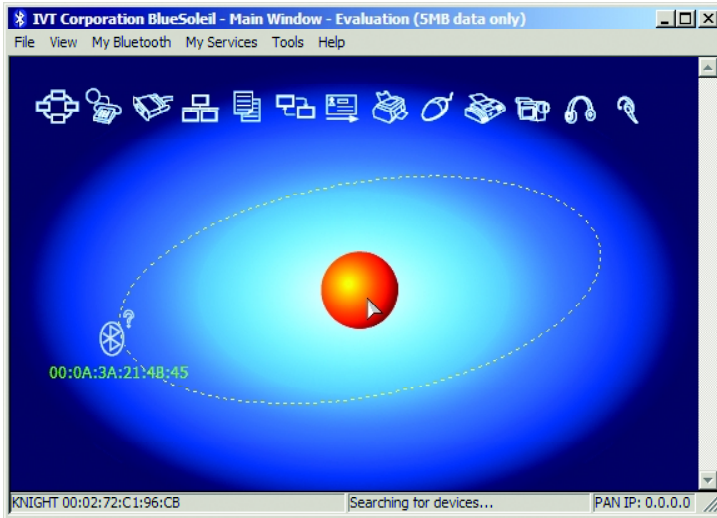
IVT Corporation BlueSoleil - Main Window - Evaluation (5MB data only)

File View My Bluetooth My Services Tools Help

00:0A:3A:21:4B:45

KNIGHT 00:02:72:C1:96:CB

Searching for devices...

PAN IP: 0.0.0.0